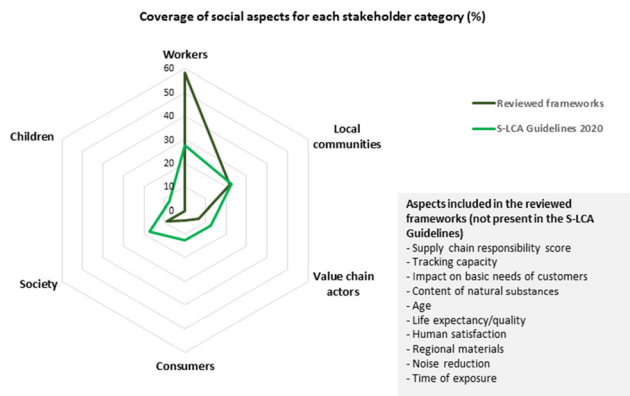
Coverage of social aspects for each stakeholder category (%)

Workers

60
50
40
30
20
10
0

Local communities

Value chain actors

Consumers

Society

Children

Reviewed frameworks

S-LCA Guidelines 2020

Aspects included in the reviewed frameworks (not present in the S-LCA Guidelines)
- Supply chain responsibility score
- Tracking capacity
- Impact on basic needs of customers
- Content of natural substances
- Age
- Life expectancy/quality
- Human satisfaction
- Regional materials
- Noise reduction
- Time of exposure